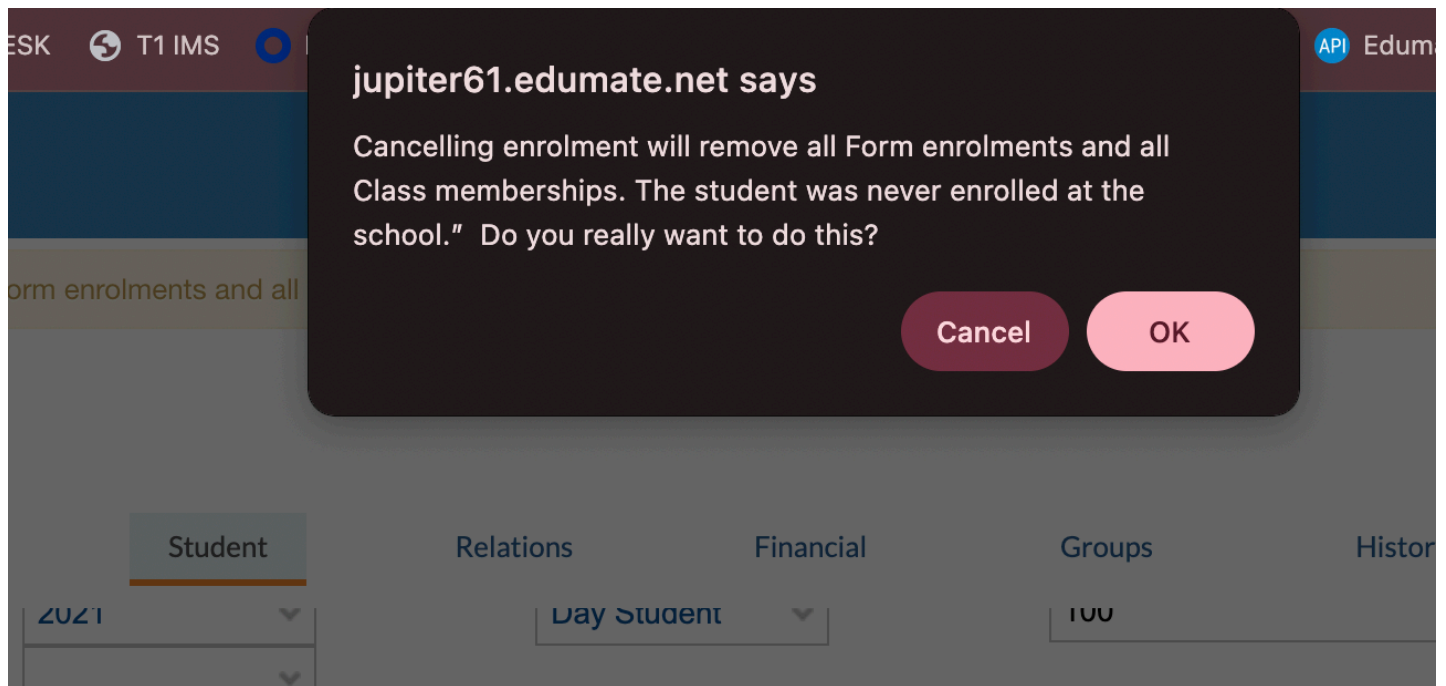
ESK T1 IMS API Eduma

jupiter61.edumate.net says

Cancelling enrolment will remove all Form enrolments and all Class memberships. The student was never enrolled at the school." Do you really want to do this?

Cancel OK

orm enrolments and all

Student Relations Financial Groups Histor

2021 Day Student 100